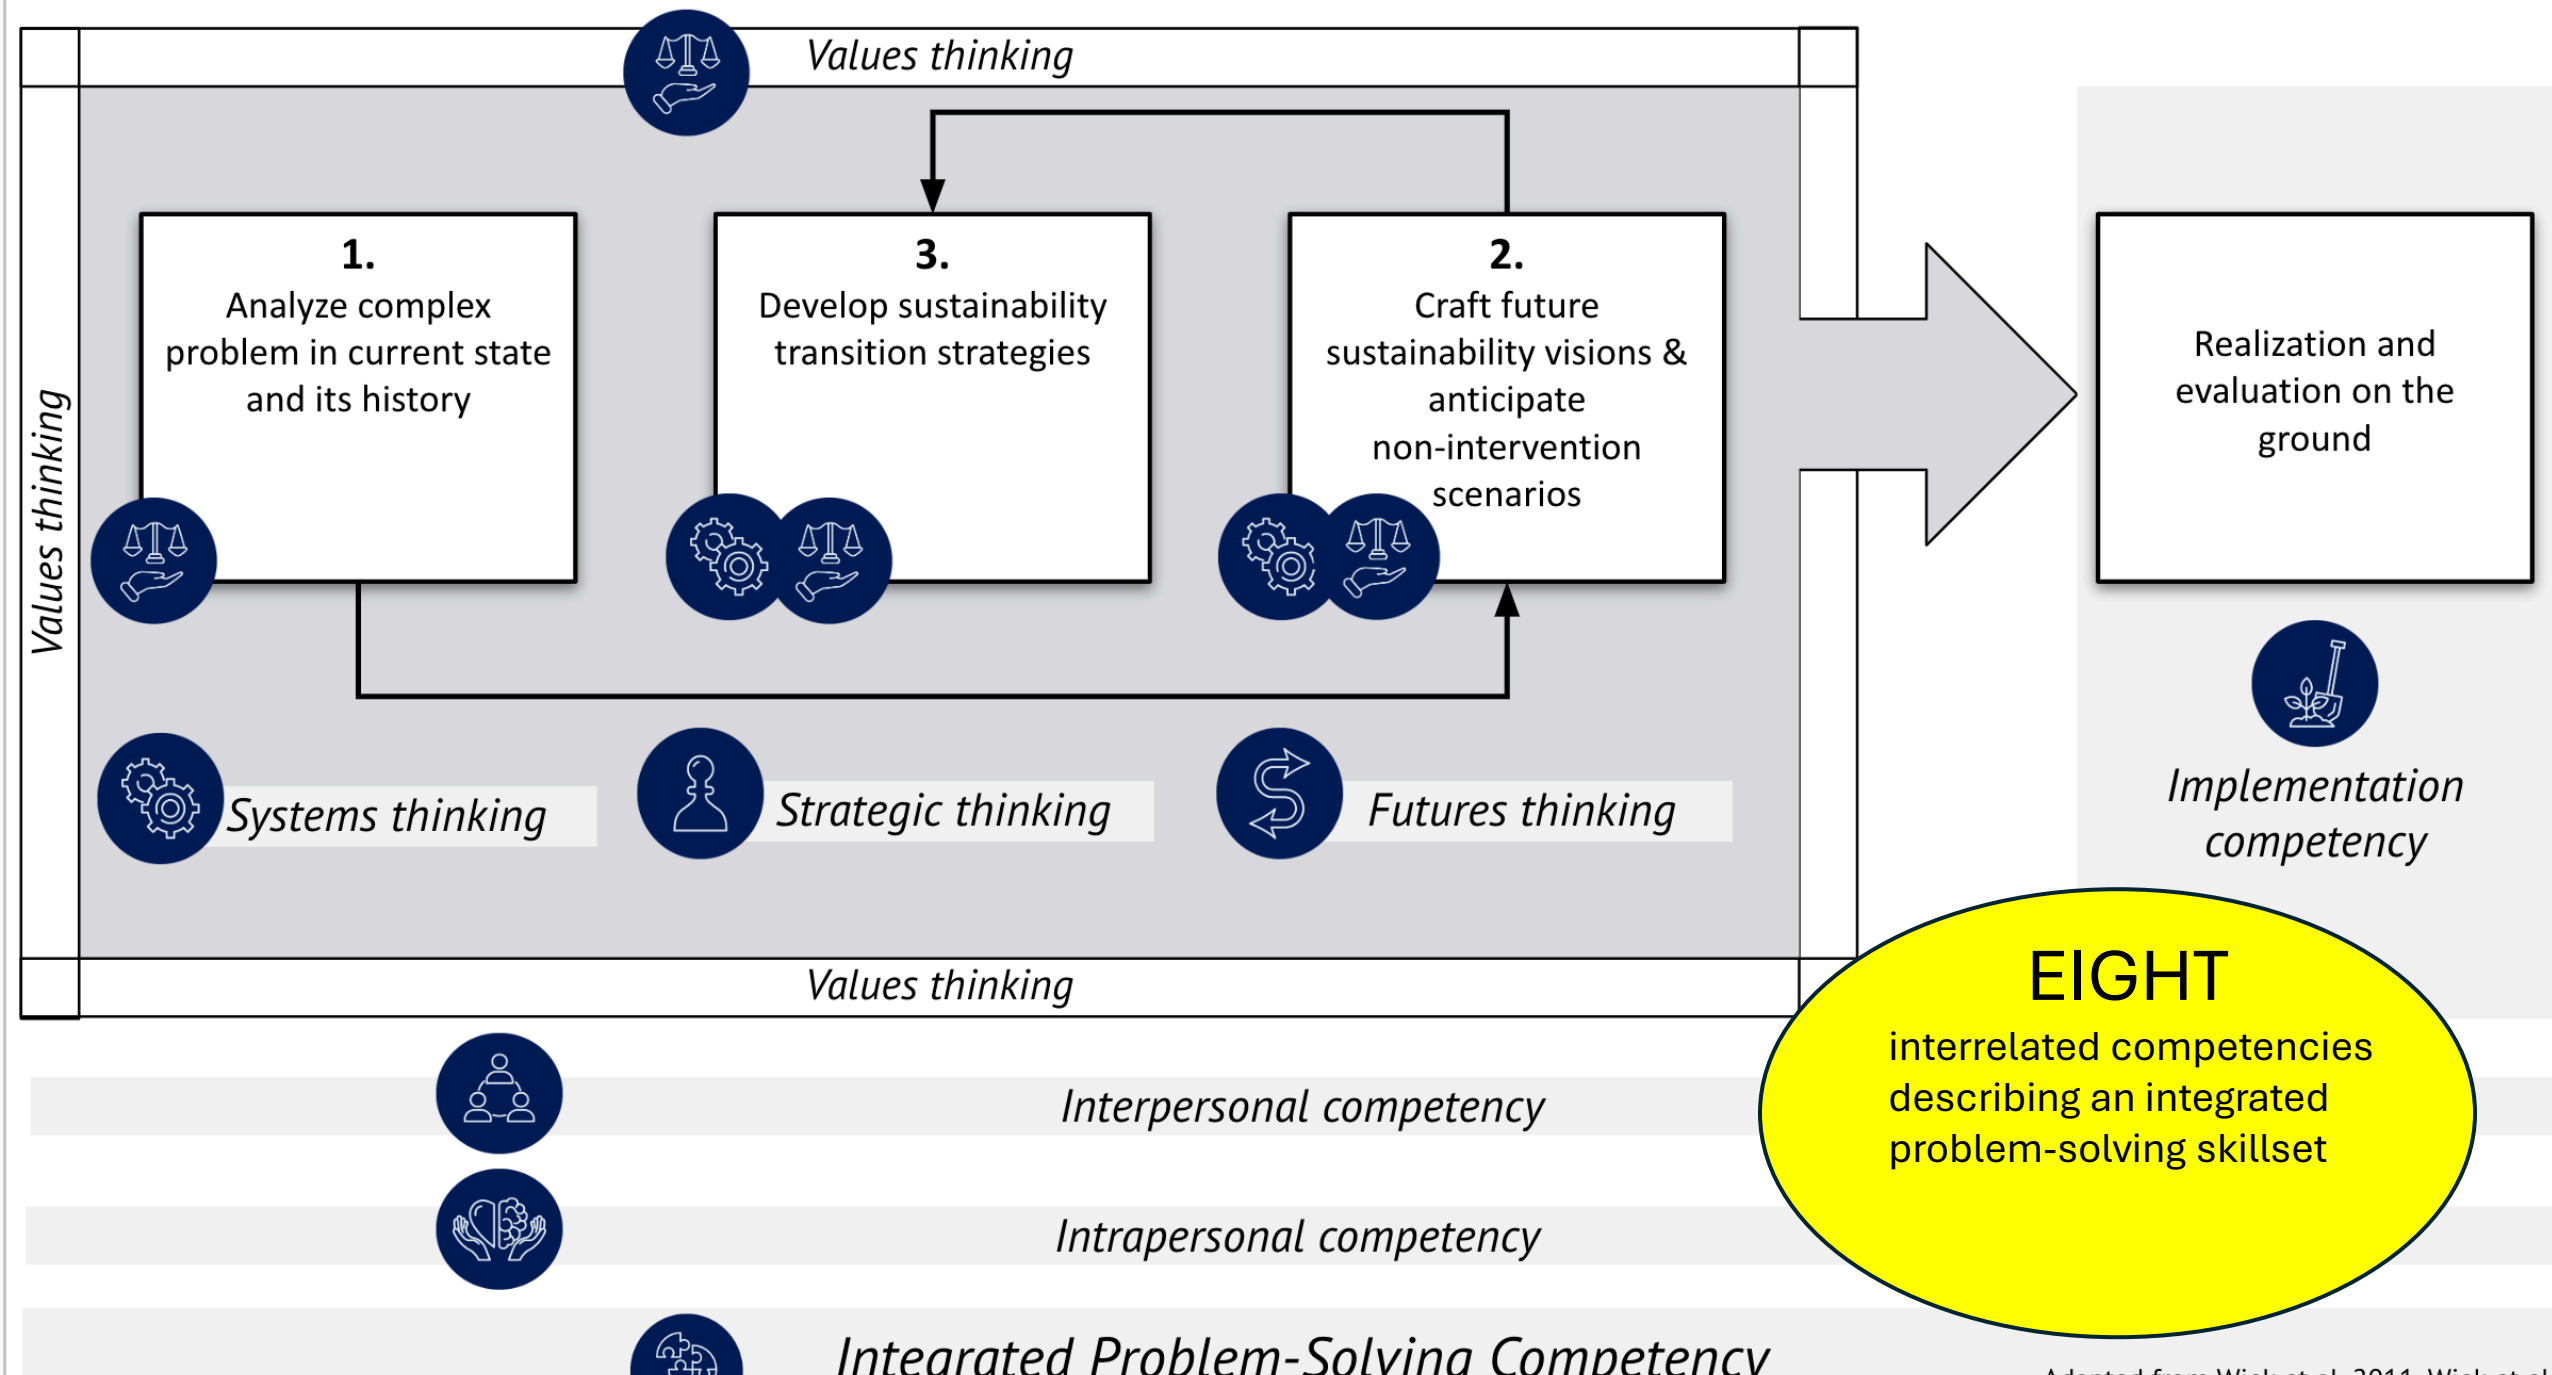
Values thinking

Values thinking

1.
Analyze complex problem in current state and its history

3.
Develop sustainability transition strategies

2.
Craft future sustainability visions & anticipate non-intervention scenarios

Realization and evaluation on the ground

Systems thinking

Strategic thinking

Futures thinking

Implementation competency

Values thinking

EIGHT
interrelated competencies describing an integrated problem-solving skillset

Interpersonal competency

Intrapersonal competency

Integrated Problem-Solving Competency

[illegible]